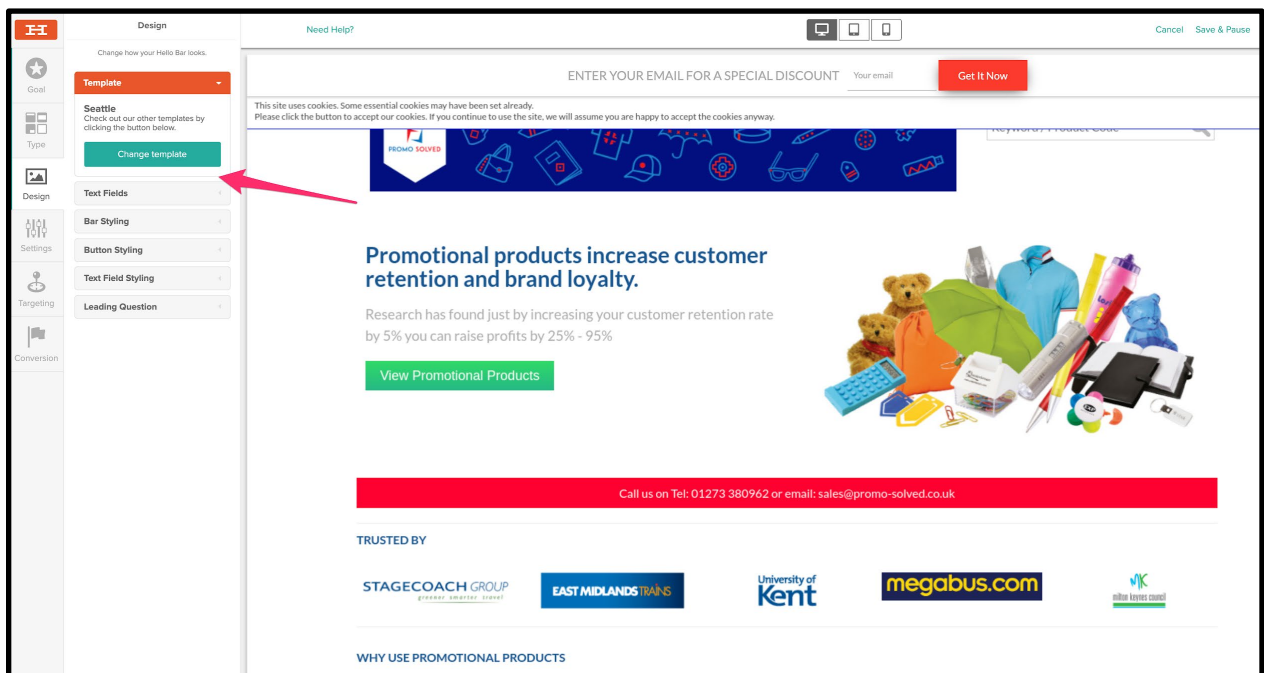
Design

Change how your Hello Bar looks.

Goal

Type

Design

Settings

Targeting

Conversion

Template

Seattle
Check out our other templates by clicking the button below.

Change template

Text Fields

Bar Styling

Button Styling

Text Field Styling

Leading Question

Need Help?

Cancel Save & Pause

ENTER YOUR EMAIL FOR A SPECIAL DISCOUNT Your email Get It Now

This site uses cookies. Some essential cookies may have been set already.
Please click the button to accept our cookies. If you continue to use the site, we will assume you are happy to accept the cookies anyway.

PROMO SOLVED

Keyword / Product Code

Promotional products increase customer retention and brand loyalty.

Research has found just by increasing your customer retention rate by 5% you can raise profits by 25% - 95%

View Promotional Products

Call us on Tel: 01273 380962 or email: sales@promo-solved.co.uk

TRUSTED BY

STAGECOACH GROUP greener. smarter. travel

EAST MIDLANDS TRAINS

University of Kent

megabus.com

MK milton keynes council

WHY USE PROMOTIONAL PRODUCTS